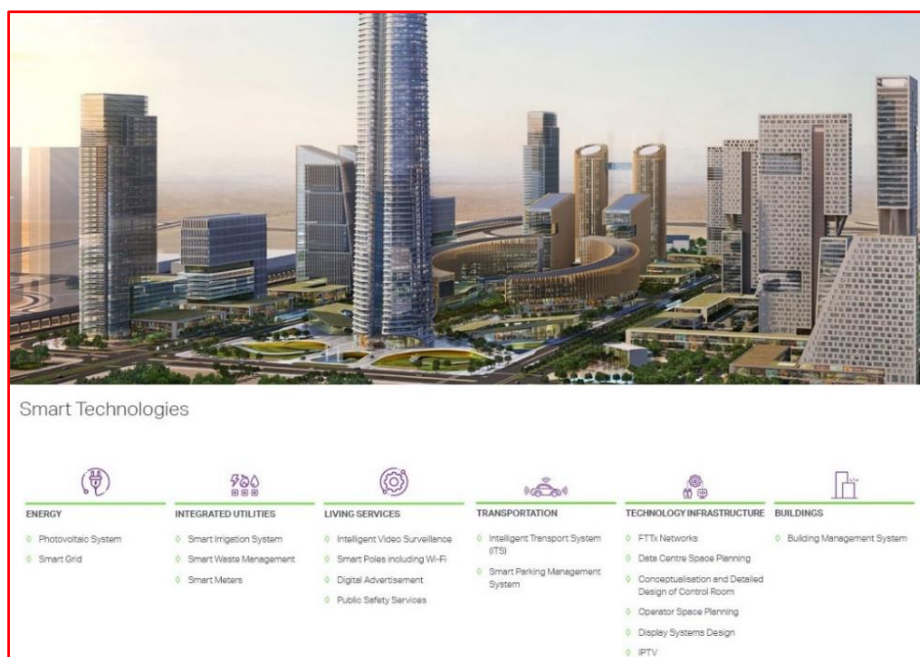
Smart Technologies

ENERGY
Photovoltaic System
Smart Grid

INTEGRATED UTILITIES
Smart Irrigation System
Smart Waste Management
Smart Meters

LIVING SERVICES
Intelligent Video Surveillance
Smart Poles including Wi-Fi
Digital Advertisement
Public Safety Services

TRANSPORTATION
Intelligent Transport System (ITS)
Smart Parking Management System

TECHNOLOGY INFRASTRUCTURE
FTTx Networks
Data Centre Space Planning
Conceptualisation and Detailed Design of Control Room
Operator Space Planning
Display Systems Design
IPTV

BUILDINGS
Building Management System